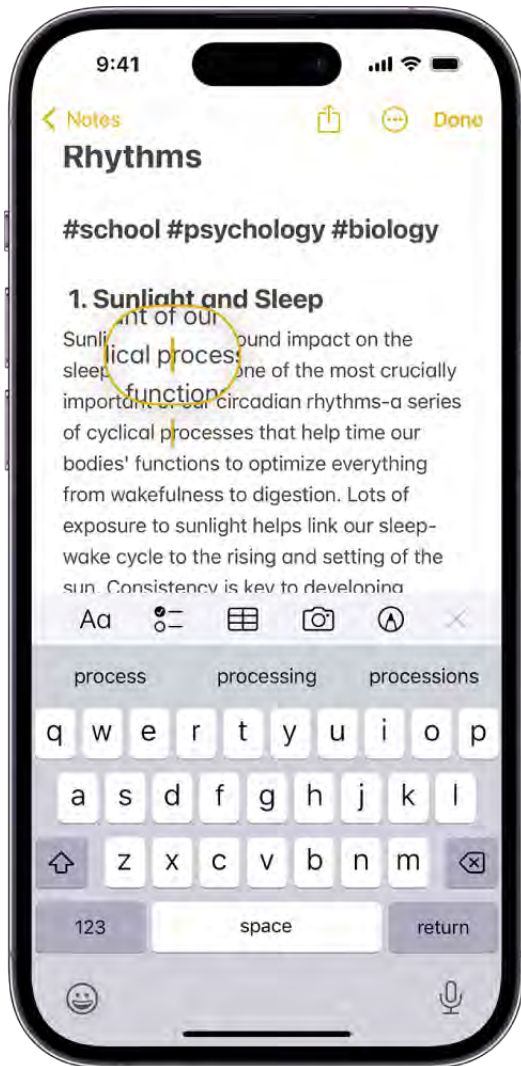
9:41

Notes Done

Rhythms

#school #psychology #biology

1. Sunlight and Sleep

nt of our
lical process
function

Sunli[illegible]ound impact on the sleep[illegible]one of the most crucially important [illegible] circadian rhythms-a series of cyclical processes that help time our bodies' functions to optimize everything from wakefulness to digestion. Lots of exposure to sunlight helps link our sleep-wake cycle to the rising and setting of the sun. Consistency is key to developing

Aa

process processing processions

q w e r t y u i o p
a s d f g h j k l
z x c v b n m
123 space return